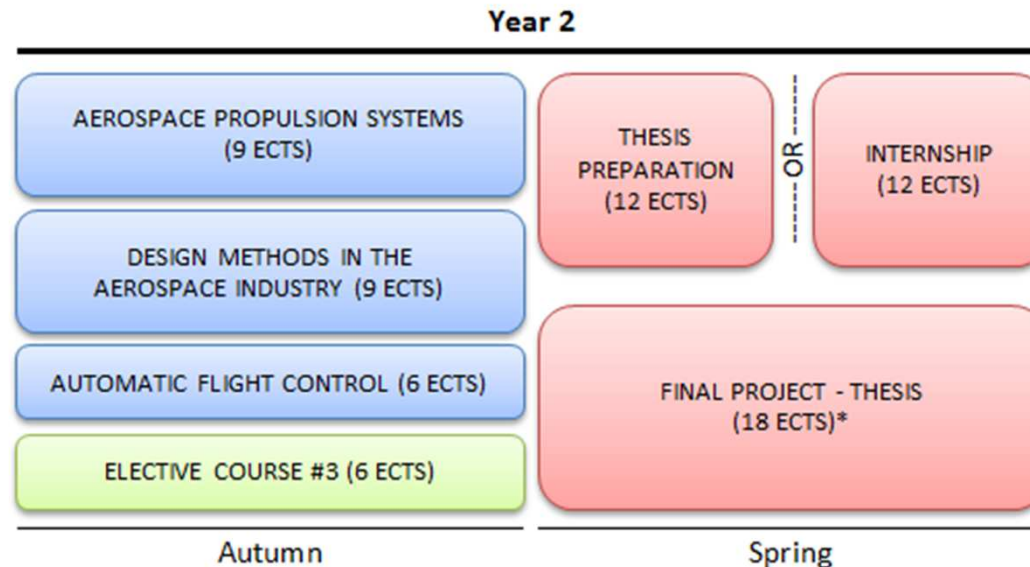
Year 2

AEROSPACE PROPULSION SYSTEMS (9 ECTS)

DESIGN METHODS IN THE AEROSPACE INDUSTRY (9 ECTS)

AUTOMATIC FLIGHT CONTROL (6 ECTS)

ELECTIVE COURSE #3 (6 ECTS)

THESIS PREPARATION (12 ECTS)

OR

INTERNSHIP (12 ECTS)

FINAL PROJECT - THESIS (18 ECTS)*

Autumn

Spring